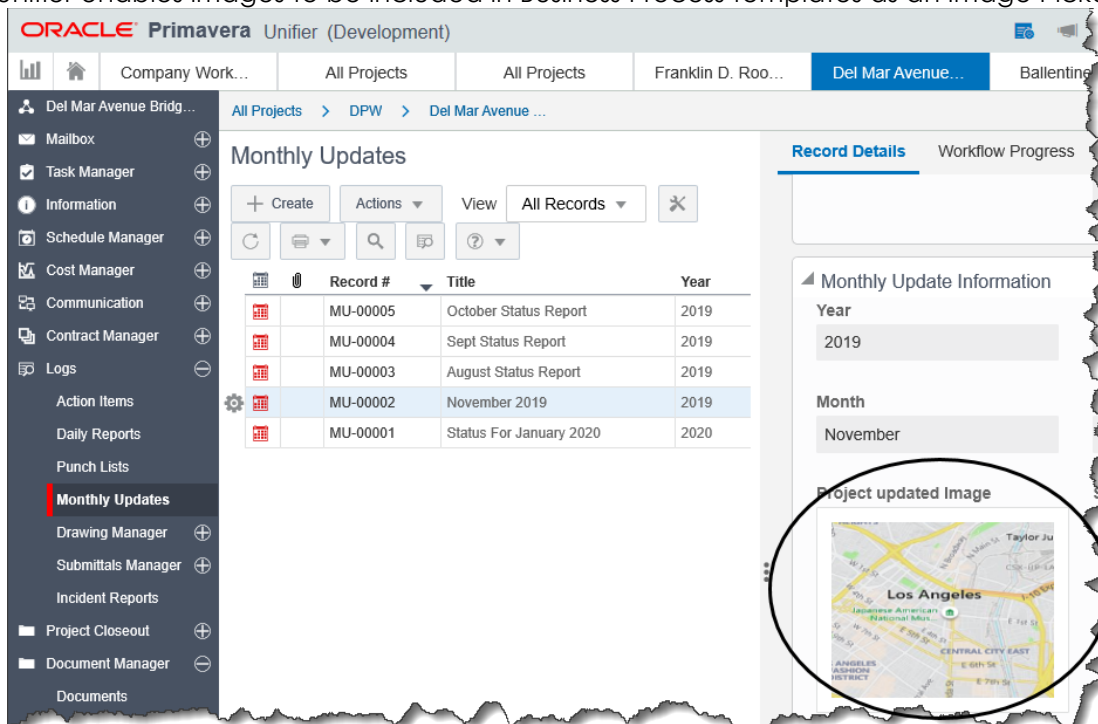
ORACLE Primavera Unifier (Development)

Company Work… All Projects All Projects Franklin D. Roo… Del Mar Avenue… Ballentine

Del Mar Avenue Bridg…
Mailbox
Task Manager
Information
Schedule Manager
Cost Manager
Communication
Contract Manager
Logs
Action Items
Daily Reports
Punch Lists
Monthly Updates
Drawing Manager
Submittals Manager
Incident Reports
Project Closeout
Document Manager
Documents

All Projects > DPW > Del Mar Avenue …

Monthly Updates

+ Create Actions View All Records

| | | Record # | Title | Year |
|---|---|---|---|---|
| | | MU-00005 | October Status Report | 2019 |
| | | MU-00004 | Sept Status Report | 2019 |
| | | MU-00003 | August Status Report | 2019 |
| | | MU-00002 | November 2019 | 2019 |
| | | MU-00001 | Status For January 2020 | 2020 |

Record Details Workflow Progress

Monthly Update Information
Year
2019
Month
November
Project updated Image

Taylor Ju
Los Angeles
Japanese American National Mus…
CENTRAL CITY EAST
E 6th St
E 7th St
ANGELES FASHION DISTRICT